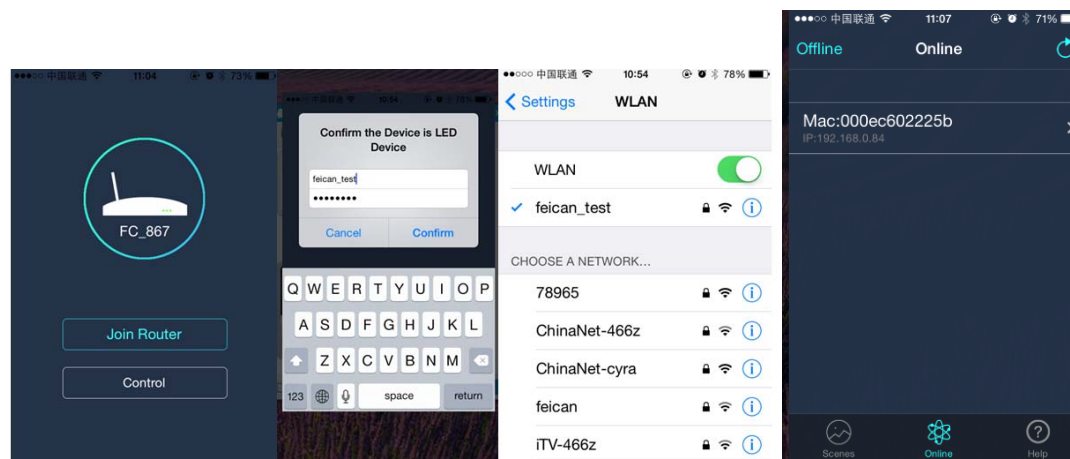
●●●○○ 中国联通 11:04 73%

FC_867

Join Router

Control

10:54 76%

Confirm the Device is LED Device

feican_test

••••••••

Cancel

Confirm

Q W E R T Y U I O P

A S D F G H J K L

Z X C V B N M

123

space

return

●●○○○ 中国联通 10:54 78%

Settings

WLAN

WLAN

feican_test

CHOOSE A NETWORK...

78965

ChinaNet-466z

ChinaNet-cyra

feican

iTV-466z

●●●○○ 中国联通 11:07 71%

Offline

Online

Mac:000ec602225b

IP:192.168.0.84

Scenes

Online

Help